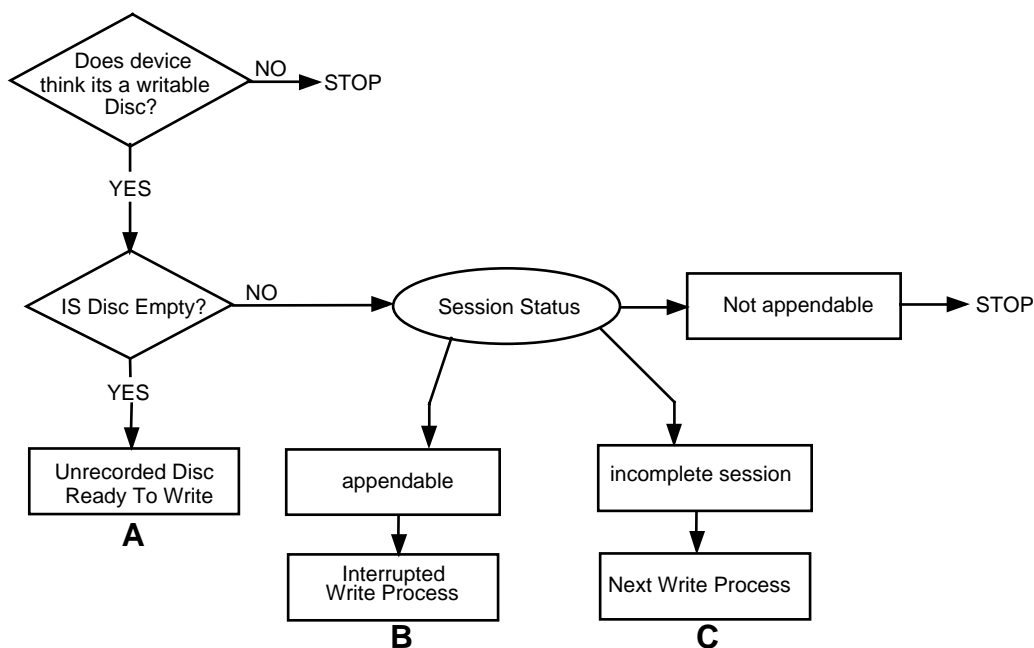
Does device think its a writable Disc?

NO

STOP

YES

IS Disc Empty?

NO

Session Status

Not appendable

STOP

YES

Unrecorded Disc Ready To Write

A

appendable

Interrupted Write Process

B

incomplete session

Next Write Process

C